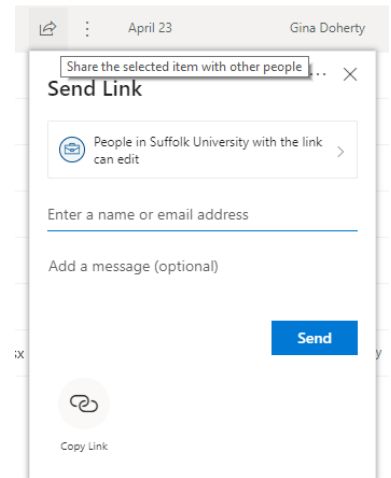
April 23

Gina Doherty

Share the selected item with other people

...

Send Link

People in Suffolk University with the link can edit

Enter a name or email address

Add a message (optional)

sx

Send

y

Copy Link